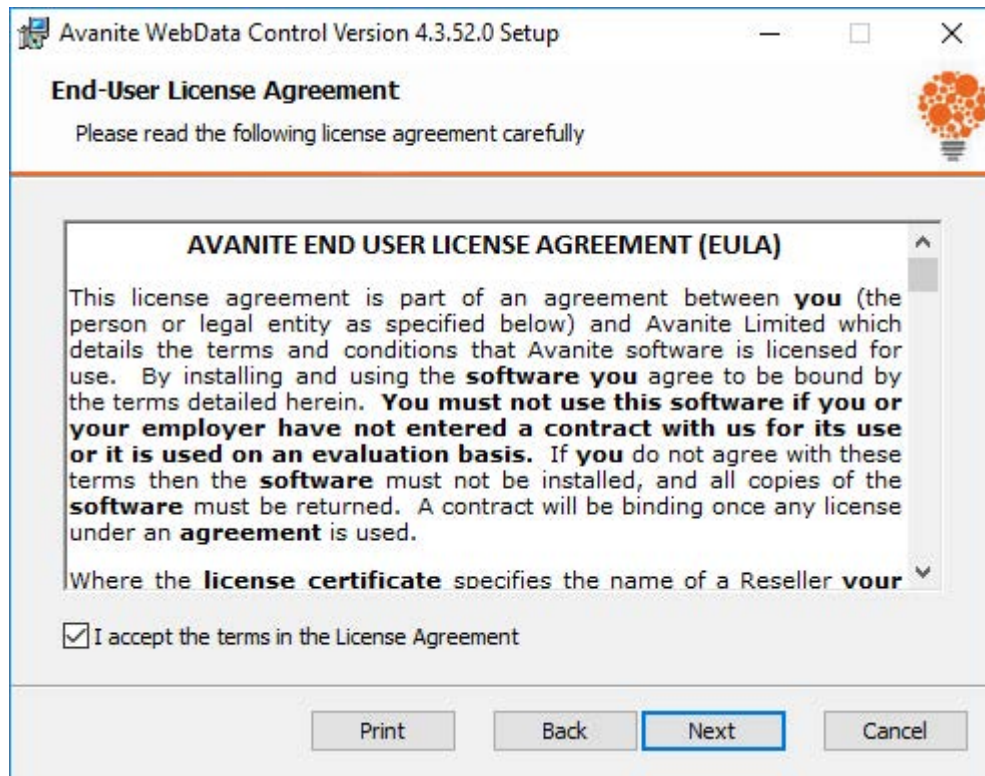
Avanite WebData Control Version 4.3.52.0 Setup

End-User License Agreement

Please read the following license agreement carefully

AVANITE END USER LICENSE AGREEMENT (EULA)

This license agreement is part of an agreement between you (the person or legal entity as specified below) and Avanite Limited which details the terms and conditions that Avanite software is licensed for use. By installing and using the software you agree to be bound by the terms detailed herein. You must not use this software if you or your employer have not entered a contract with us for its use or it is used on an evaluation basis. If you do not agree with these terms then the software must not be installed, and all copies of the software must be returned. A contract will be binding once any license under an agreement is used.

Where the license certificate specifies the name of a Reseller your

I accept the terms in the License Agreement

Print

Back

Next

Cancel